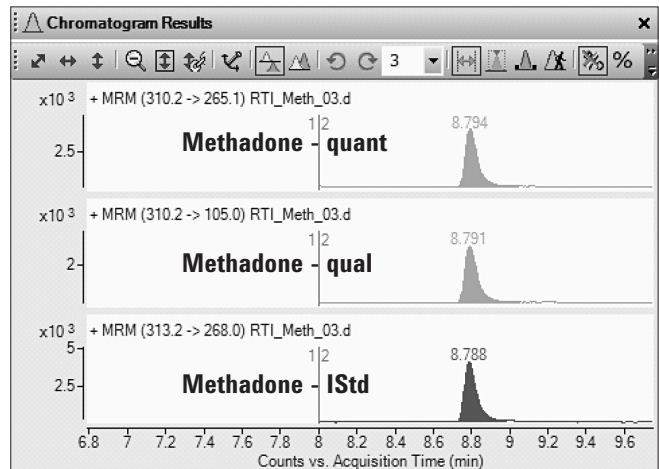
Chromatogram Results

3 %

x10$^3$ + MRM (310.2 -> 265.1) RTI_Meth_03.d

2.5

1 2

8.794

Methadone - quant

x10$^3$ + MRM (310.2 -> 105.0) RTI_Meth_03.d

2

1 2

8.791

Methadone - qual

x10$^3$ + MRM (313.2 -> 268.0) RTI_Meth_03.d

5

2.5

1 2

8.788

Methadone - IStd

6.8 7 7.2 7.4 7.6 7.8 8 8.2 8.4 8.6 8.8 9 9.2 9.4 9.6

Counts vs. Acquisition Time (min)